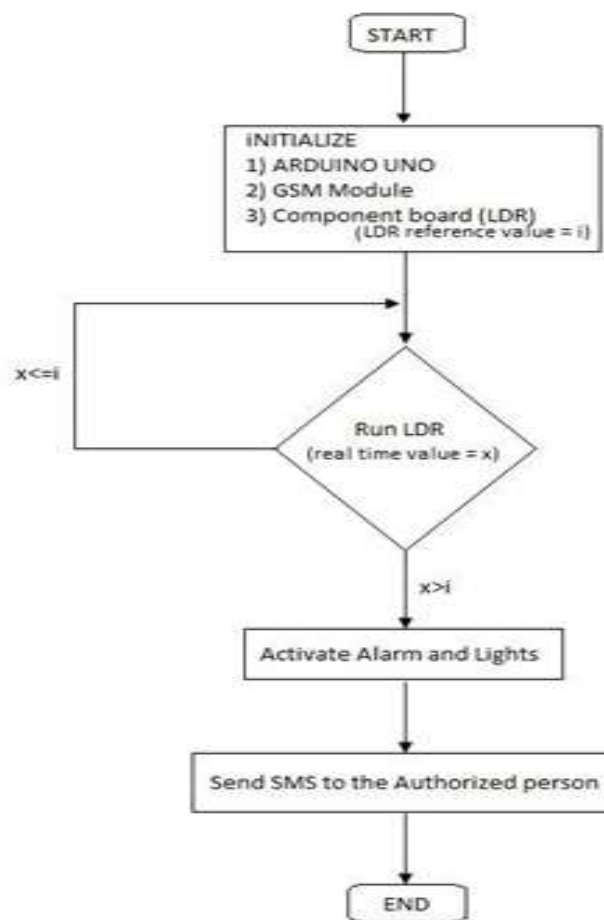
START

INITIALIZE
1) ARDUINO UNO
2) GSM Module
3) Component board (LDR)
(LDR reference value = i)

x<=i

Run LDR
(real time value = x)

x>i

Activate Alarm and Lights

Send SMS to the Authorized person

END